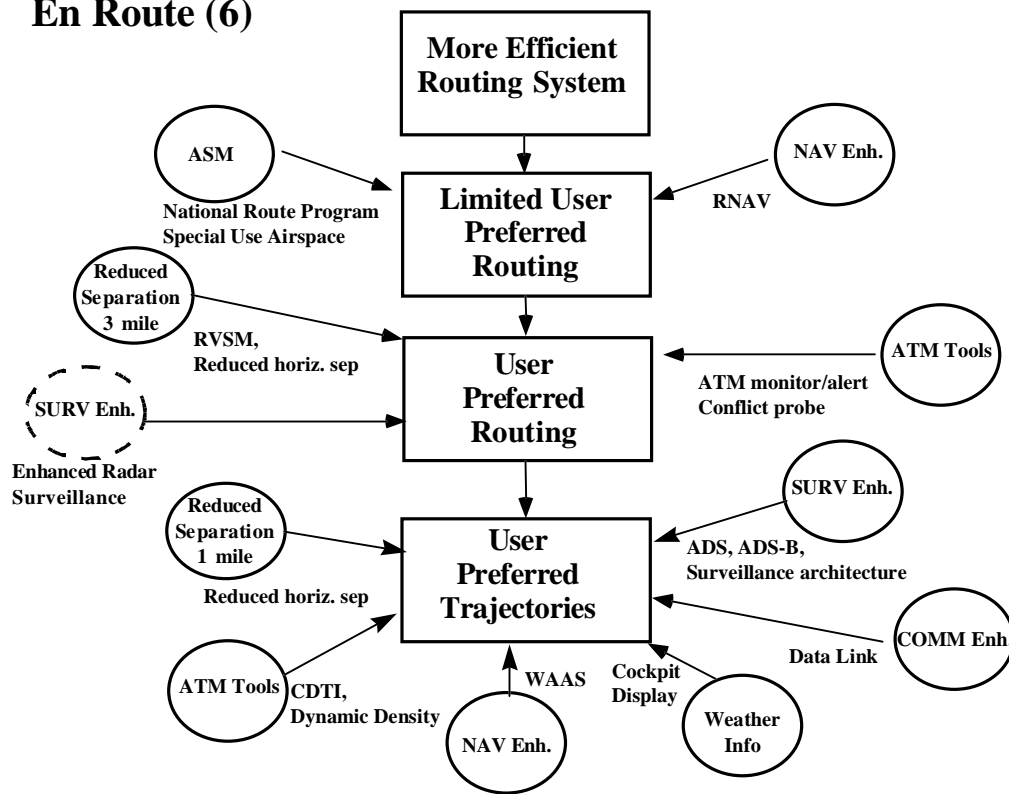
En Route (6)

More Efficient Routing System

ASM

National Route Program
Special Use Airspace

NAV Enh.

RNAV

Limited User Preferred Routing

Reduced Separation 3 mile

RVSM,
Reduced horiz. sep

ATM Tools

ATM monitor/alert
Conflict probe

SURV Enh.

Enhanced Radar Surveillance

User Preferred Routing

Reduced Separation 1 mile

Reduced horiz. sep

SURV Enh.

ADS, ADS-B,
Surveillance architecture

User Preferred Trajectories

COMM Enh

Data Link

ATM Tools

CDTI,
Dynamic Density

WAAS

NAV Enh.

Cockpit Display

Weather Info